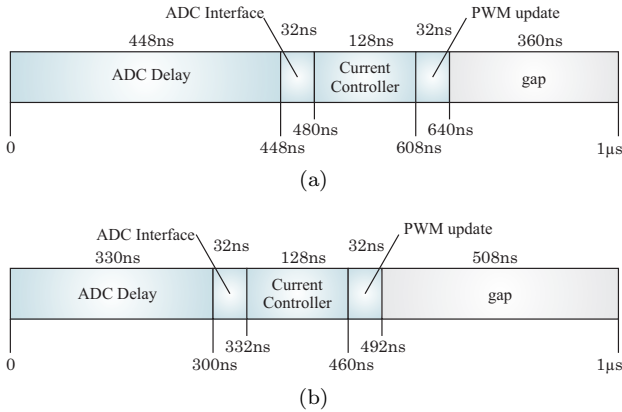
ADC Interface
32ns
128ns
32ns
PWM update
448ns
360ns
ADC Delay
Current Controller
gap
0
448ns
480ns
608ns
640ns
1µs
(a)

ADC Interface
32ns
128ns
32ns
PWM update
330ns
508ns
ADC Delay
Current Controller
gap
0
300ns
332ns
460ns
492ns
1µs
(b)